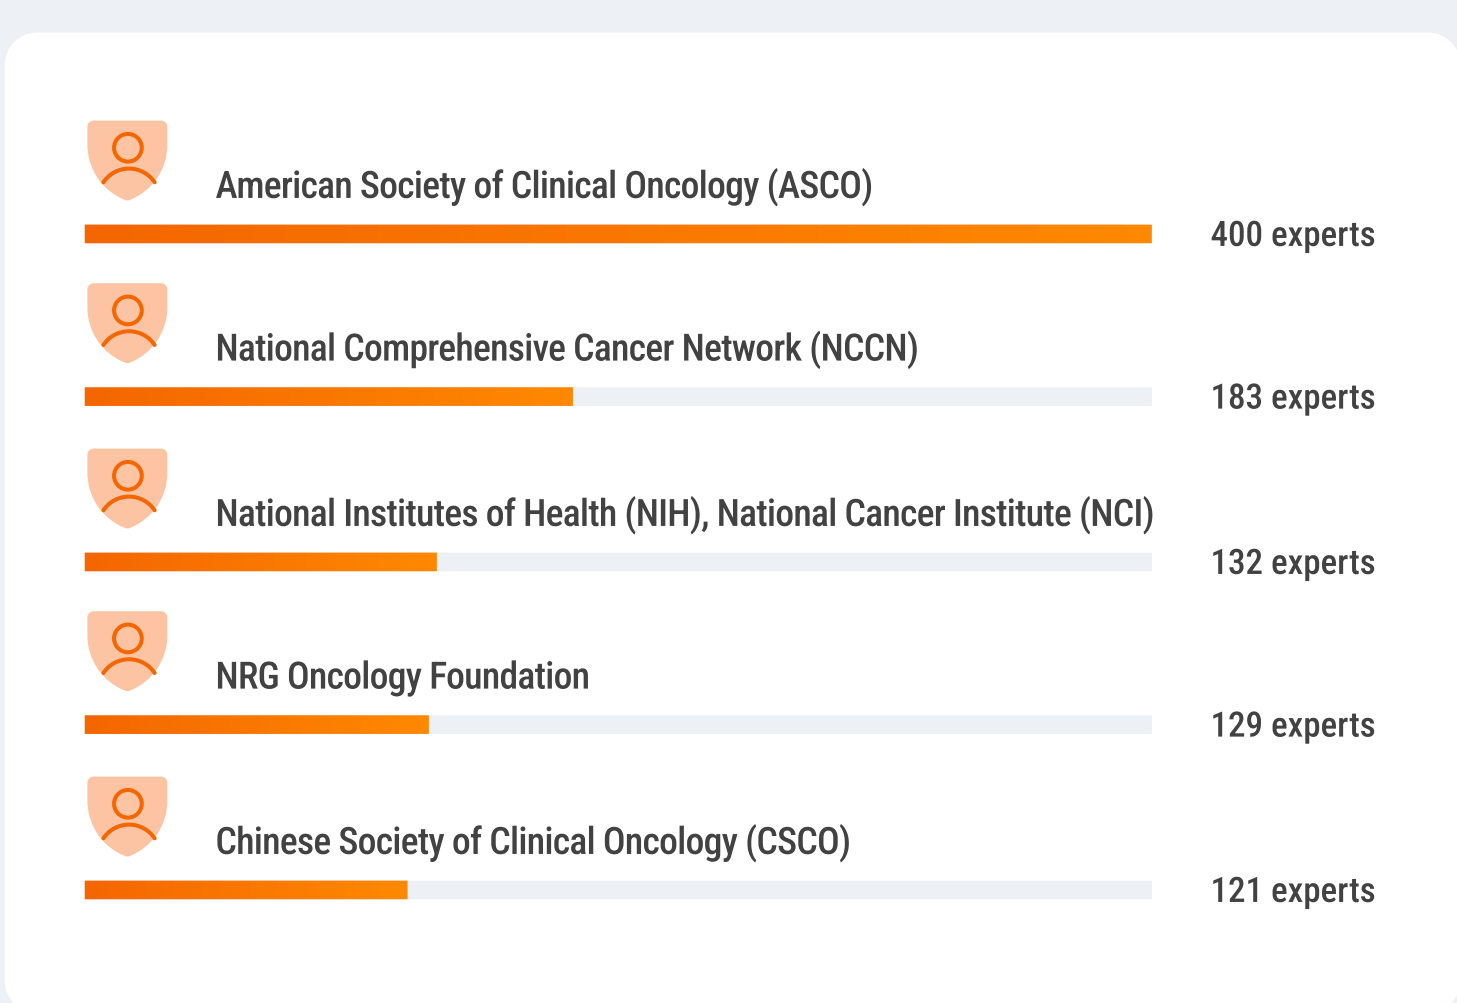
American Society of Clinical Oncology (ASCO)

400 experts

National Comprehensive Cancer Network (NCCN)

183 experts

National Institutes of Health (NIH), National Cancer Institute (NCI)

132 experts

NRG Oncology Foundation

129 experts

Chinese Society of Clinical Oncology (CSCO)

121 experts